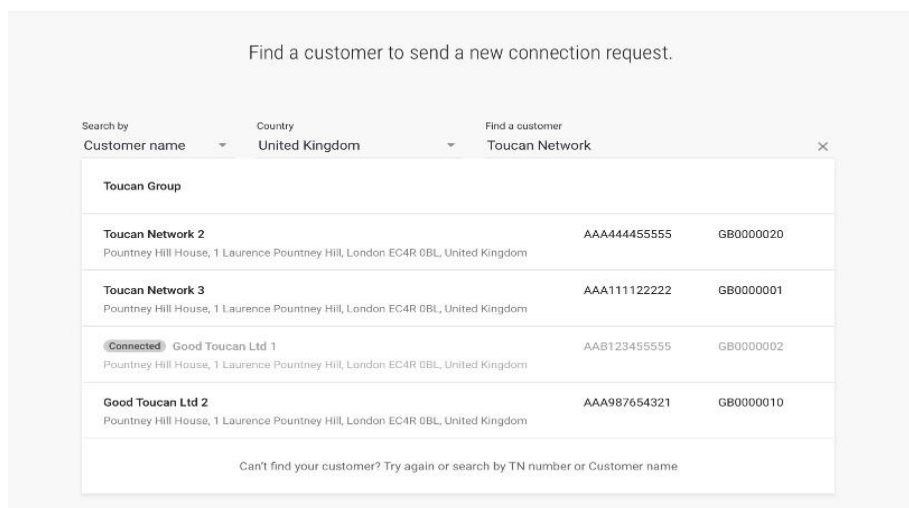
Find a customer to send a new connection request.

Search by
Customer name

Country
United Kingdom

Find a customer
Toucan Network

×

Toucan Group

Toucan Network 2
Pountney Hill House, 1 Laurence Pountney Hill, London EC4R 0BL, United Kingdom
AAA444455555
GB0000020

Toucan Network 3
Pountney Hill House, 1 Laurence Pountney Hill, London EC4R 0BL, United Kingdom
AAA111122222
GB0000001

Connected Good Toucan Ltd 1
Pountney Hill House, 1 Laurence Pountney Hill, London EC4R 0BL, United Kingdom
AAB123455555
GB0000002

Good Toucan Ltd 2
Pountney Hill House, 1 Laurence Pountney Hill, London EC4R 0BL, United Kingdom
AAA987654321
GB0000010

Can't find your customer? Try again or search by TN number or Customer name